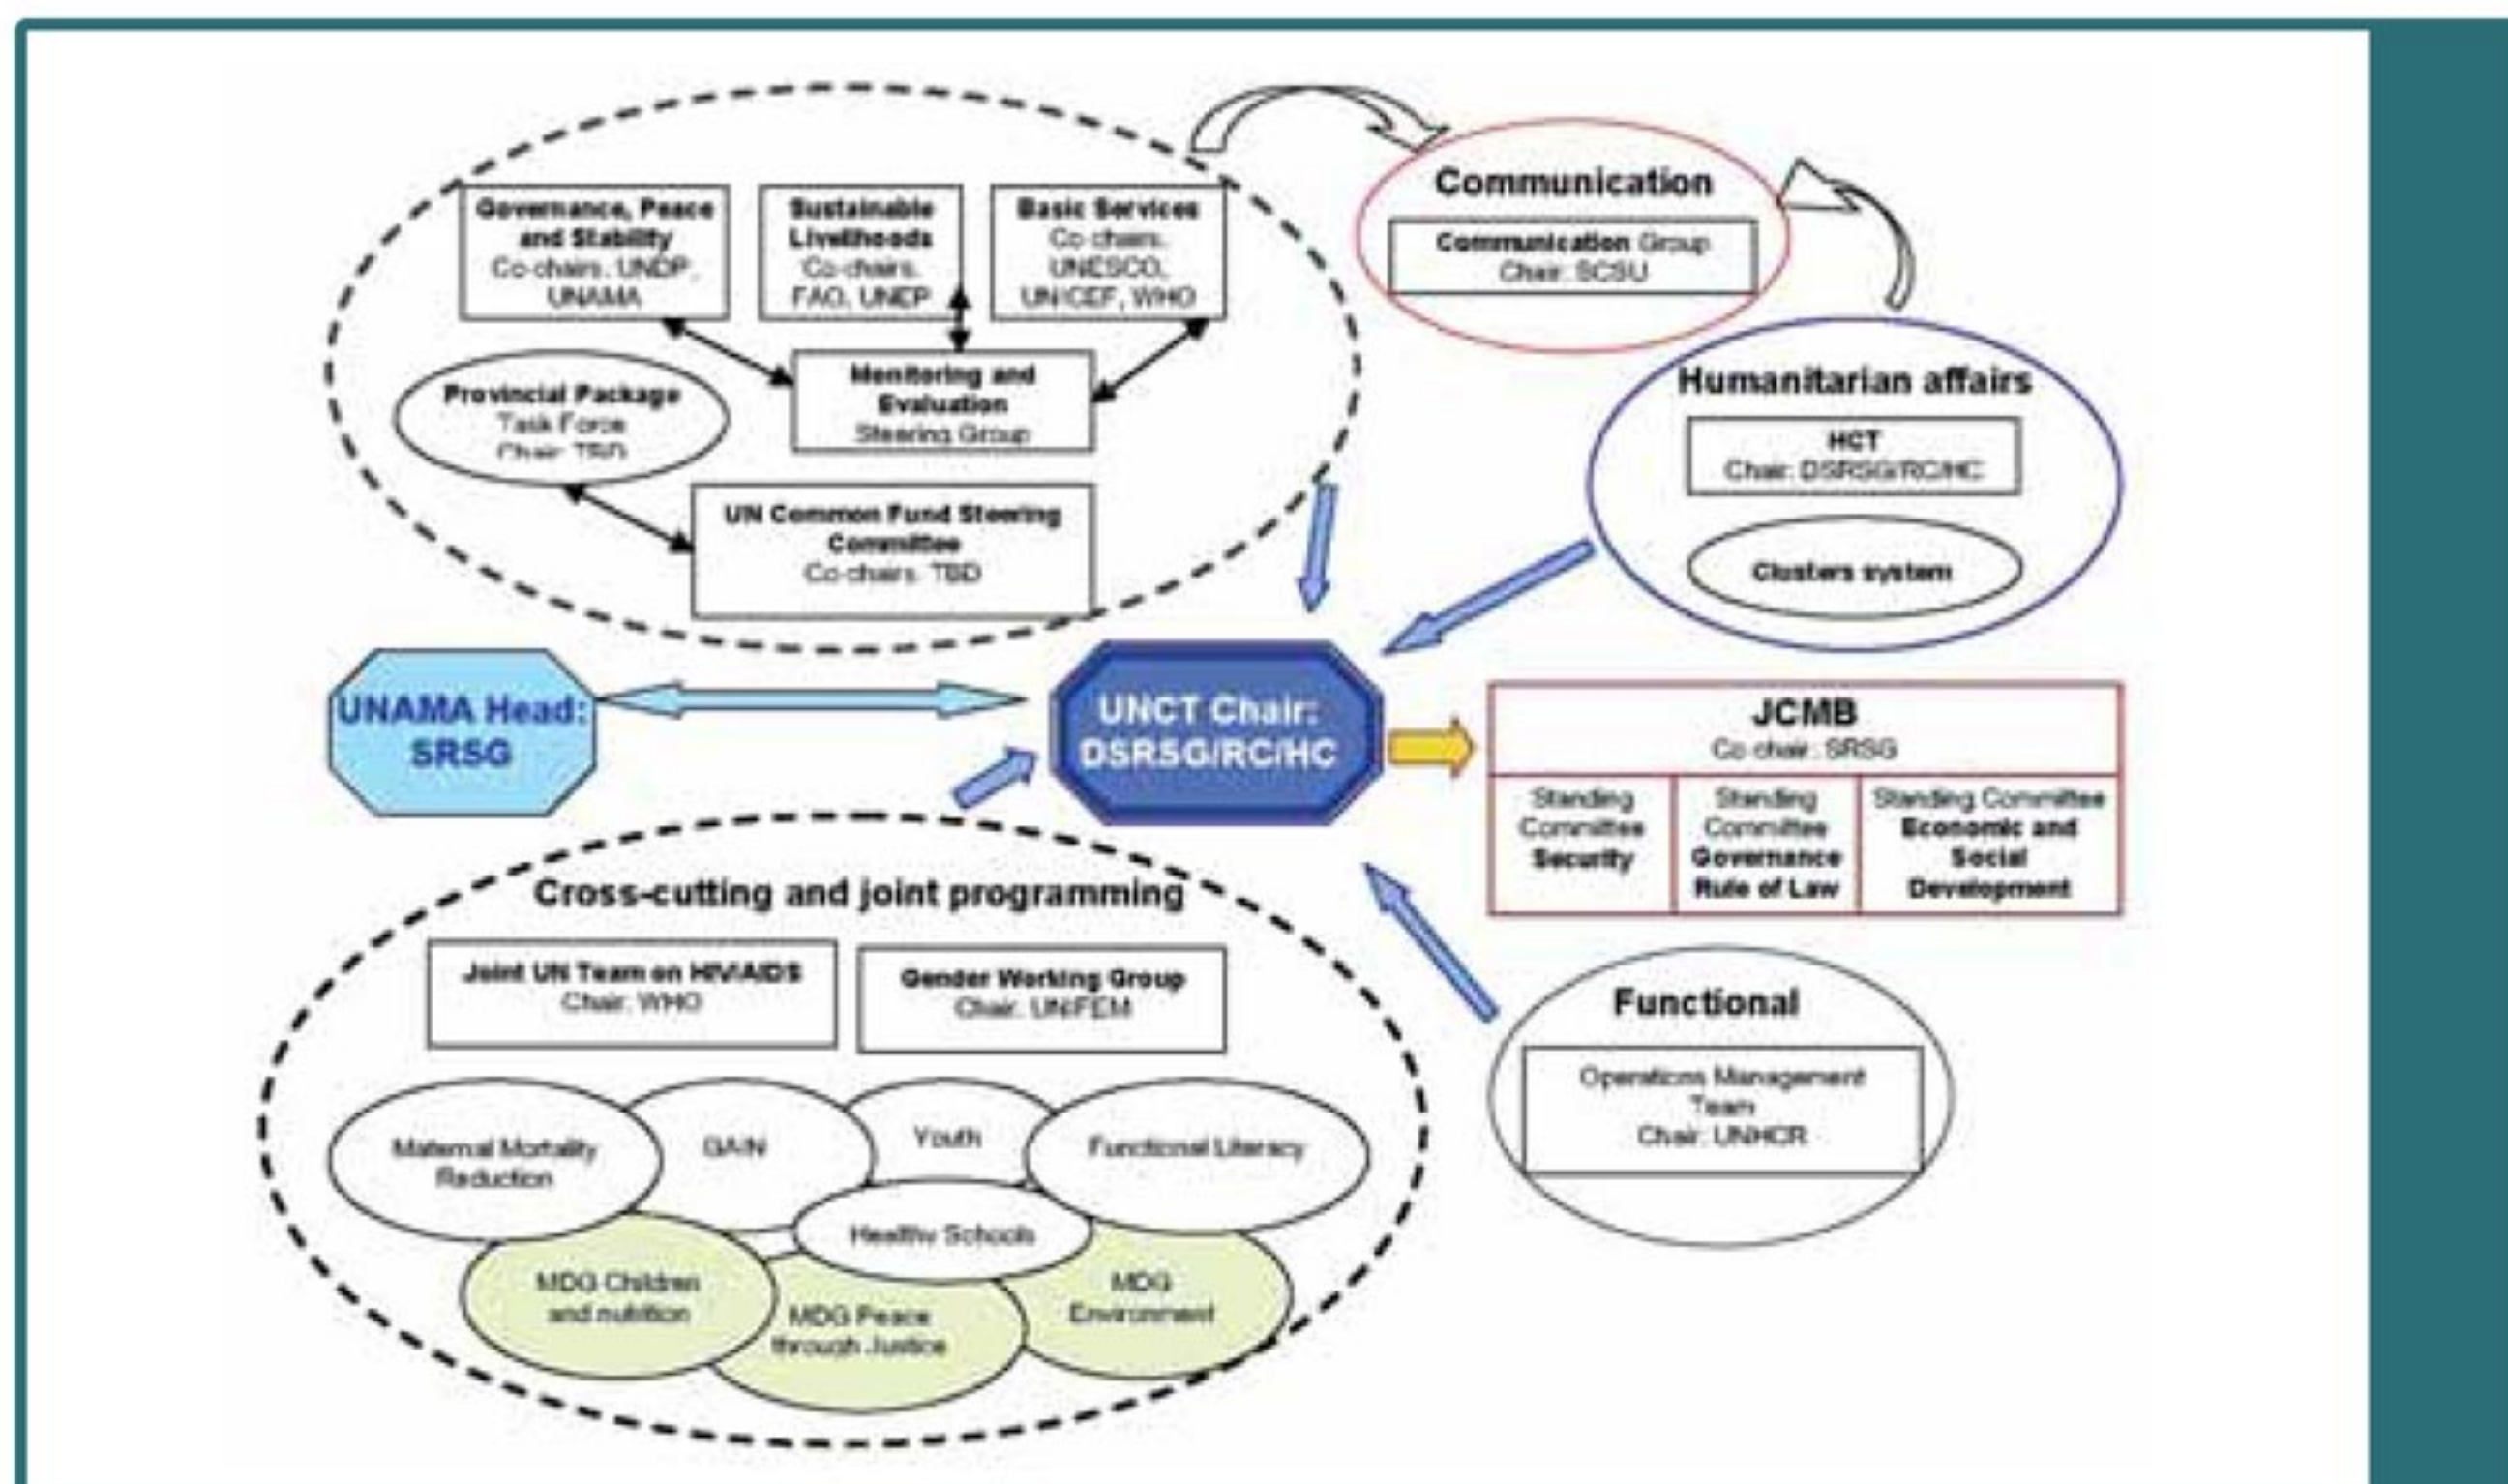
Governance, Peace and Stability
Co-chairs: UNDP, UNAMA

Sustainable Livelihoods
Co-chairs: FAO, UNEP

Basic Services
Co-chairs: UNESCO, UNICEF, WHO

Provincial Package
Task Force
Chair: TBD

Monitoring and Evaluation
Steering Group

UN Common Fund Steering Committee
Co-chairs: TBD

Communication
Communication Group
Chair: SCSU

Humanitarian affairs
HCT
Chair: DSRSG/RC/HC
Clusters system

UNAMA Head: SRSG

UNCT Chair: DSRSG/RC/HC

JCMB
Co chair: SRSG

| Standing Committee Security | Standing Committee Governance Rule of Law | Standing Committee Economic and Social Development |
|---|---|---|

Cross-cutting and joint programming

Joint UN Team on HIV/AIDS
Chair: WHO

Gender Working Group
Chair: UNIFEM

Maternal Mortality Reduction
GAIN
Youth
Functional Literacy
Healthy Schools
MDG Children and nutrition
MDG Peace through Justice
MDG Environment

Functional
Operations Management Team
Chair: UNHCR